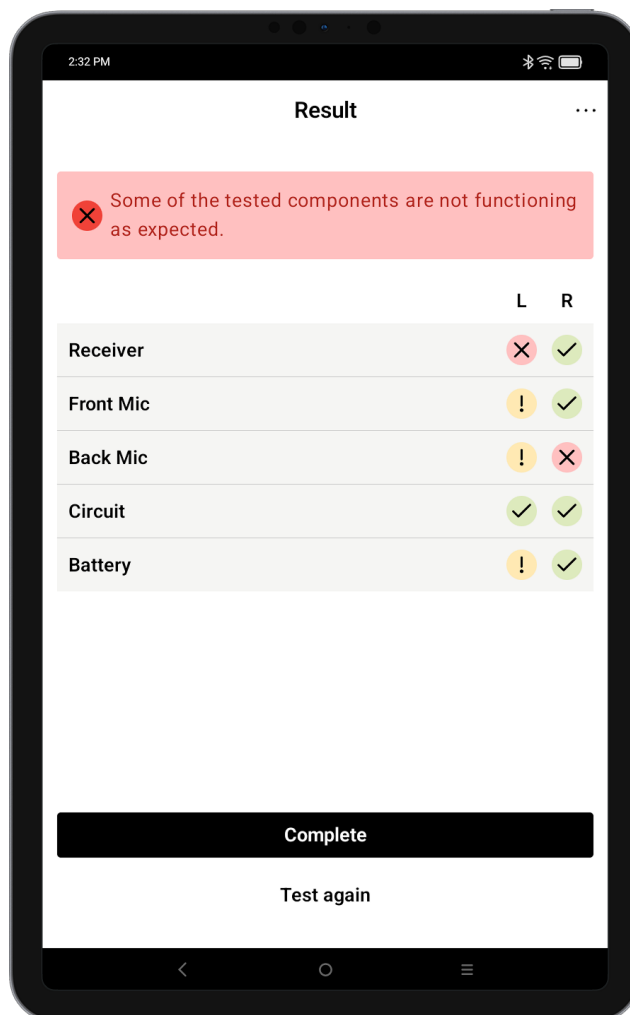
2:32 PM

Result

Some of the tested components are not functioning as expected.

| | L | R |
|---|---|---|
| Receiver | ✕ | ✓ |
| Front Mic | ! | ✓ |
| Back Mic | ! | ✕ |
| Circuit | ✓ | ✓ |
| Battery | ! | ✓ |

Complete

Test again